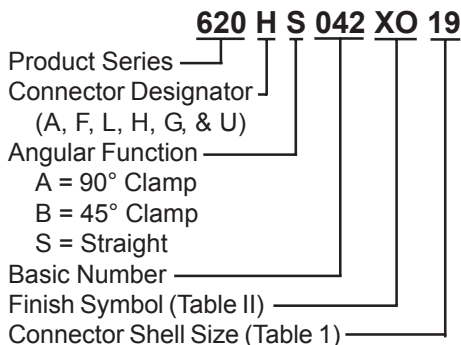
620 H S 042 XO 19

Product Series
Connector Designator
(A, F, L, H, G, & U)
Angular Function
A = 90° Clamp
B = 45° Clamp
S = Straight
Basic Number
Finish Symbol (Table II)
Connector Shell Size (Table 1)